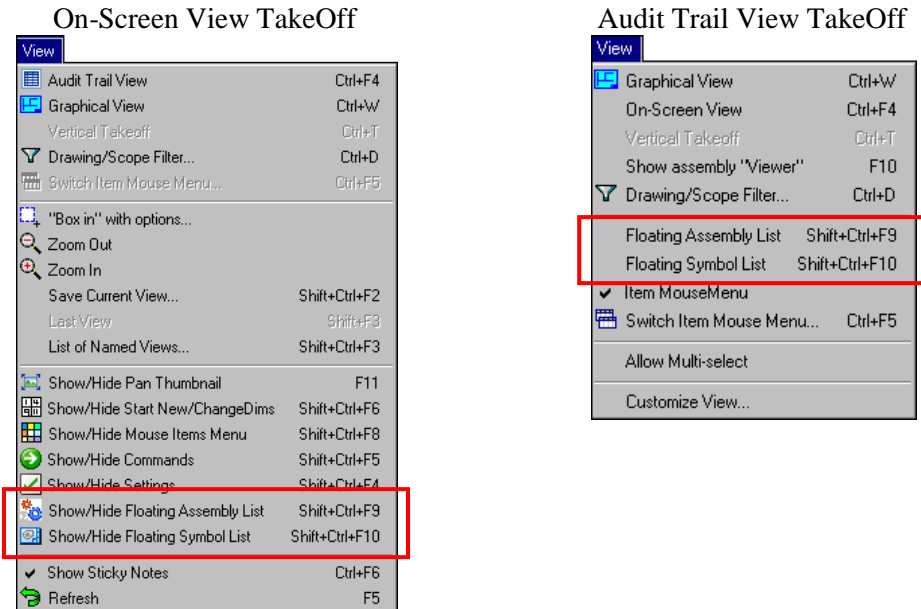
On-Screen View TakeOff

View

| | |
|---|---|
| Audit Trail View | Ctrl+F4 |
| Graphical View | Ctrl+W |
| Vertical Takeoff | Ctrl+T |
| Drawing/Scope Filter... | Ctrl+D |
| Switch Item Mouse Menu... | Ctrl+F5 |
| "Box in" with options... | |
| Zoom Out | |
| Zoom In | |
| Save Current View... | Shift+Ctrl+F2 |
| Last View | Shift+F3 |
| List of Named Views... | Shift+Ctrl+F3 |
| Show/Hide Pan Thumbnail | F11 |
| Show/Hide Start New/ChangeDims | Shift+Ctrl+F6 |
| Show/Hide Mouse Items Menu | Shift+Ctrl+F8 |
| Show/Hide Commands | Shift+Ctrl+F5 |
| Show/Hide Settings | Shift+Ctrl+F4 |
| Show/Hide Floating Assembly List | Shift+Ctrl+F9 |
| Show/Hide Floating Symbol List | Shift+Ctrl+F10 |
| Show Sticky Notes | Ctrl+F6 |
| Refresh | F5 |

Audit Trail View TakeOff

View

| | |
|---|---|
| Graphical View | Ctrl+W |
| On-Screen View | Ctrl+F4 |
| Vertical Takeoff | Ctrl+T |
| Show assembly "Viewer" | F10 |
| Drawing/Scope Filter... | Ctrl+D |
| Floating Assembly List | Shift+Ctrl+F9 |
| Floating Symbol List | Shift+Ctrl+F10 |
| Item MouseMenu | |
| Switch Item Mouse Menu... | Ctrl+F5 |
| Allow Multi-select | |
| Customize View... | |